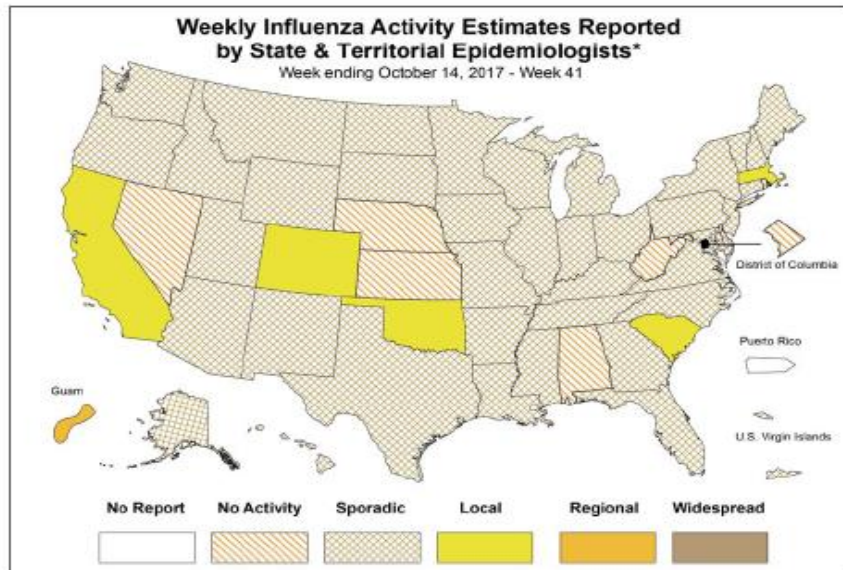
Weekly Influenza Activity Estimates Reported by State & Territorial Epidemiologists*
Week ending October 14, 2017 - Week 41

District of Columbia

Puerto Rico

Guam

U.S. Virgin Islands

No Report
No Activity
Sporadic
Local
Regional
Widespread